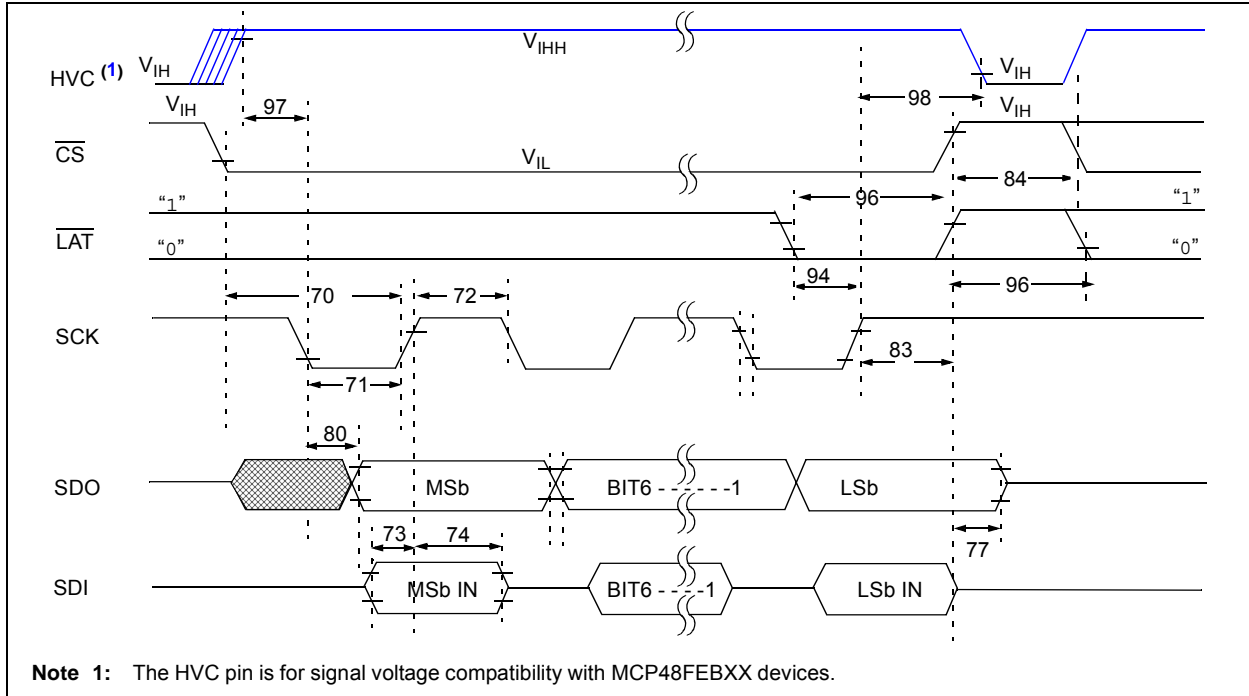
HVC $^{(1)}$ $V_{IH}$

$V_{IHH}$

$V_{IH}$

$V_{IH}$ 97

98

$V_{IH}$

$\overline{CS}$

$V_{IL}$

84

"1"

96

"1"

$\overline{LAT}$

"0"

"0"

94

70

72

96

SCK

83

71

80

SDO

MSb

BIT6 - - - - - -1

LSb

73

74

77

SDI

MSb IN

BIT6 - - - -1

LSb IN

**Note 1:** The HVC pin is for signal voltage compatibility with MCP48FEBXX devices.